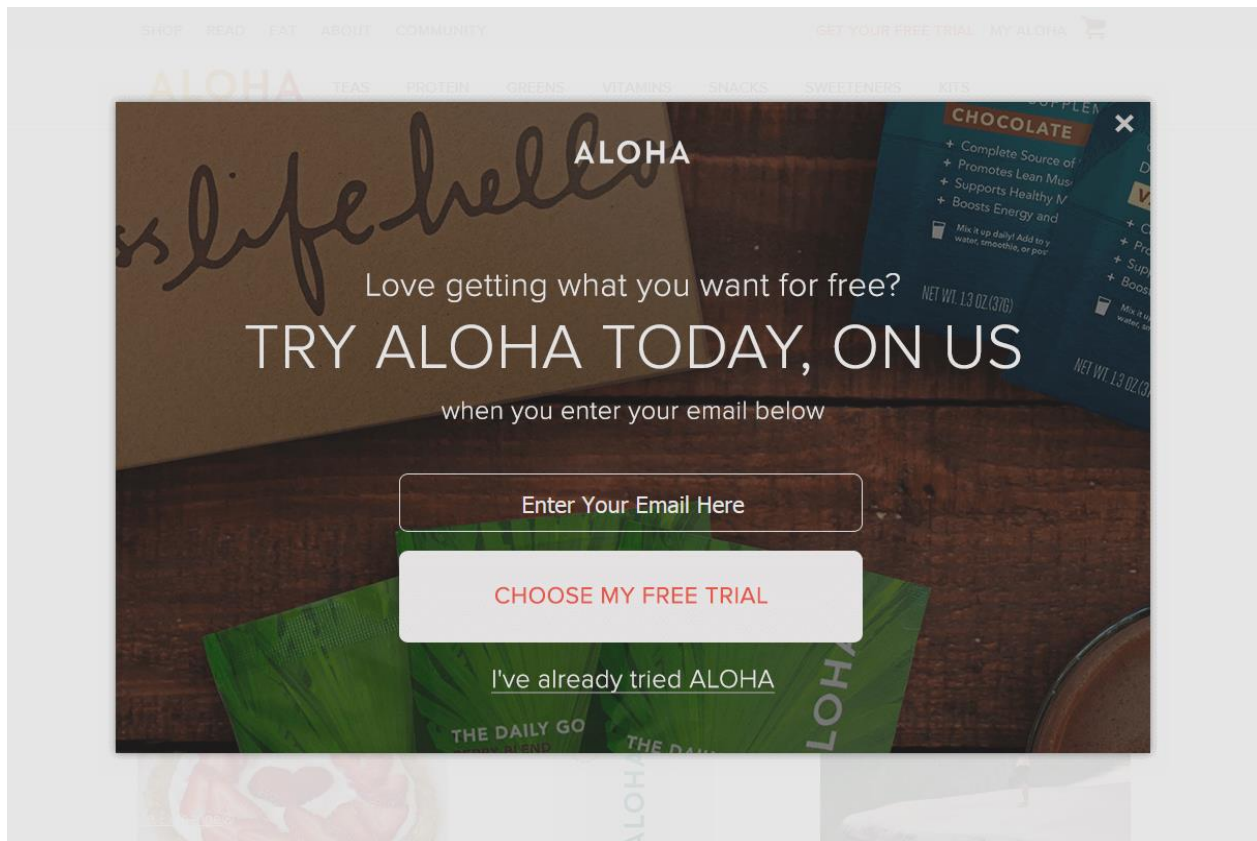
SHOP READ EAT ABOUT COMMUNITY GET YOUR FREE TRIAL MY ALOHA

ALOHA TEAS PROTEIN GREENS VITAMINS SNACKS SWEETENERS KITS

ss life hello

ALOHA

CHOCOLATE

+ Complete Source of
+ Promotes Lean Mus
+ Supports Healthy M
+ Boosts Energy and

Mix it up daily! Add to y water, smoothie, or po

NET WT. 1.3 OZ (37G)

NET WT. 1.3 OZ (3

×

Love getting what you want for free?

TRY ALOHA TODAY, ON US

when you enter your email below

Enter Your Email Here

CHOOSE MY FREE TRIAL

I've already tried ALOHA

THE DAILY GO

THE DAI

ALOHA

ALOHA